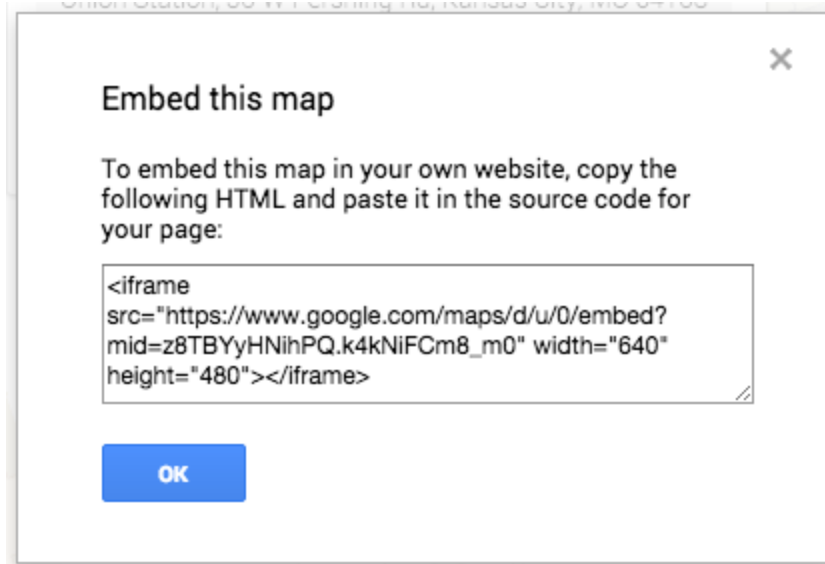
Union Station, 30 W Pershing Rd, Kansas City, MO 64108

×

Embed this map

To embed this map in your own website, copy the following HTML and paste it in the source code for your page:

<iframe src="https://www.google.com/maps/d/u/0/embed?mid=z8TBYyHNihPQ.k4kNiFCm8_m0" width="640" height="480"></iframe>

OK